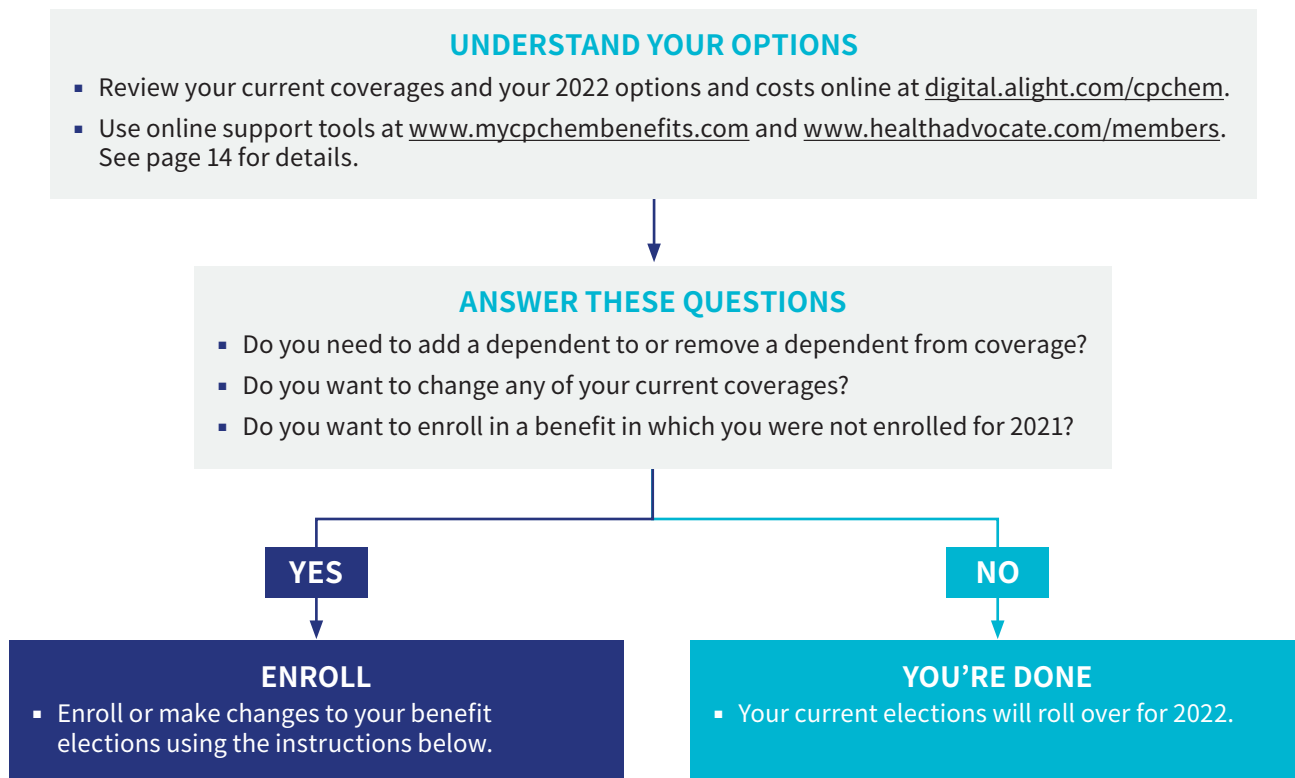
UNDERSTAND YOUR OPTIONS

- Review your current coverages and your 2022 options and costs online at digital.alight.com/cpchem.
- Use online support tools at www.mycpchembenefits.com and www.healthadvocate.com/members. See page 14 for details.

ANSWER THESE QUESTIONS

- Do you need to add a dependent to or remove a dependent from coverage?
- Do you want to change any of your current coverages?
- Do you want to enroll in a benefit in which you were not enrolled for 2021?

YES

NO

ENROLL

- Enroll or make changes to your benefit elections using the instructions below.

YOU'RE DONE

- Your current elections will roll over for 2022.